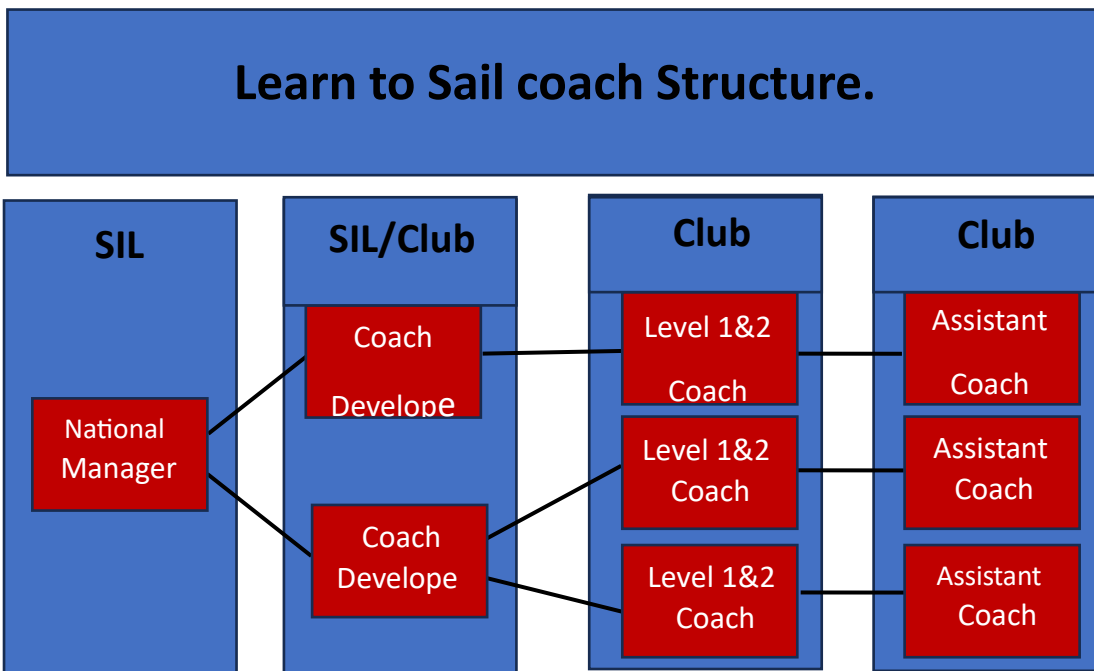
Learn to Sail coach Structure.

SIL

National Manager

SIL/Club

Coach Develope

Coach Develope

Club

Level 1&2 Coach

Level 1&2 Coach

Level 1&2 Coach

Club

Assistant Coach

Assistant Coach

Assistant Coach